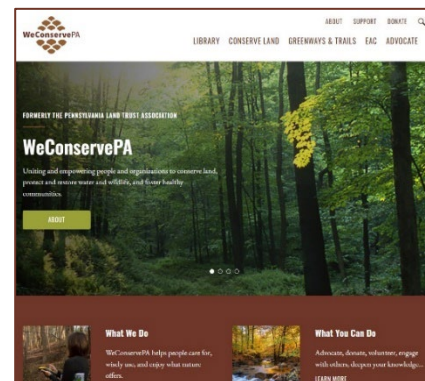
WeConservePA

ABOUT SUPPORT DONATE

LIBRARY CONSERVE LAND GREENWAYS & TRAILS EAC ADVOCATE

FORMERLY THE PENNSYLVANIA LAND TRUST ASSOCIATION

WeConservePA

Uniting and empowering people and organizations to conserve land, protect and restore water and wildlife, and foster healthy communities.

ABOUT

What We Do

WeConservePA helps people care for, wisely use, and enjoy what nature offers.

What You Can Do

Advocate, donate, volunteer, engage with others, deepen your knowledge...

LEARN MORE